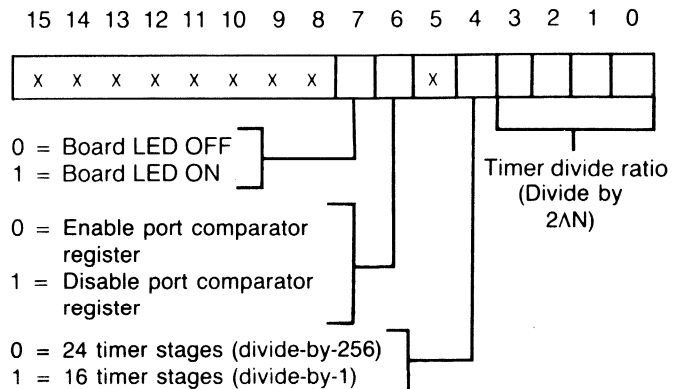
15 14 13 12 11 10 9 8 7 6 5 4 3 2 1 0

x x x x x x x x x

0 = Board LED OFF
1 = Board LED ON

0 = Enable port comparator register
1 = Disable port comparator register

0 = 24 timer stages (divide-by-256)
1 = 16 timer stages (divide-by-1)

Timer divide ratio (Divide by 2ΛN)